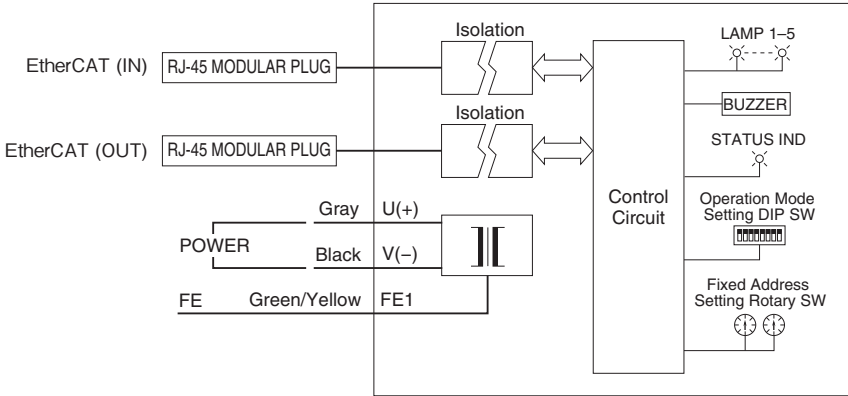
Isolation

EtherCAT (IN) RJ-45 MODULAR PLUG

Isolation

EtherCAT (OUT) RJ-45 MODULAR PLUG

Control Circuit

LAMP 1–5

BUZZER

STATUS IND

Operation Mode Setting DIP SW

Fixed Address Setting Rotary SW

POWER

Gray U(+)

Black V(−)

FE Green/Yellow FE1